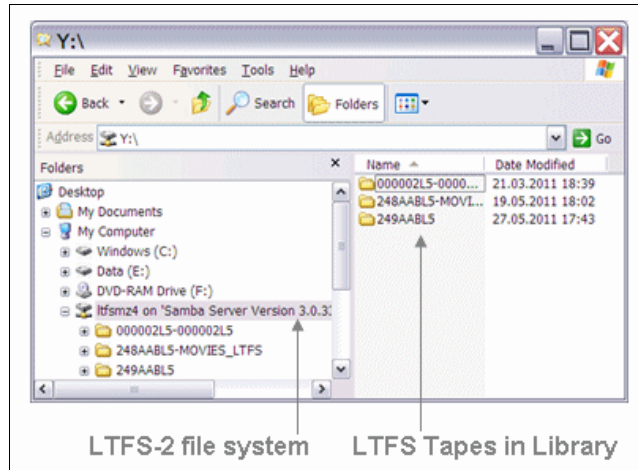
Y:\

File Edit View Favorites Tools Help

Back Search Folders

Address Y:\ Go

Folders ×

Desktop
My Documents
My Computer
Windows (C:)
Data (E:)
DVD-RAM Drive (F:)
ltfsmz4 on 'Samba Server Version 3.0.3
000002L5-000002L5
248AABL5-MOVIES_LTFS
249AABL5

| Name | Date Modified |
|---|---|
| 000002L5-0000... | 21.03.2011 18:39 |
| 248AABL5-MOVI... | 19.05.2011 18:02 |
| 249AABL5 | 27.05.2011 17:43 |

LTFS-2 file system LTFS Tapes in Library